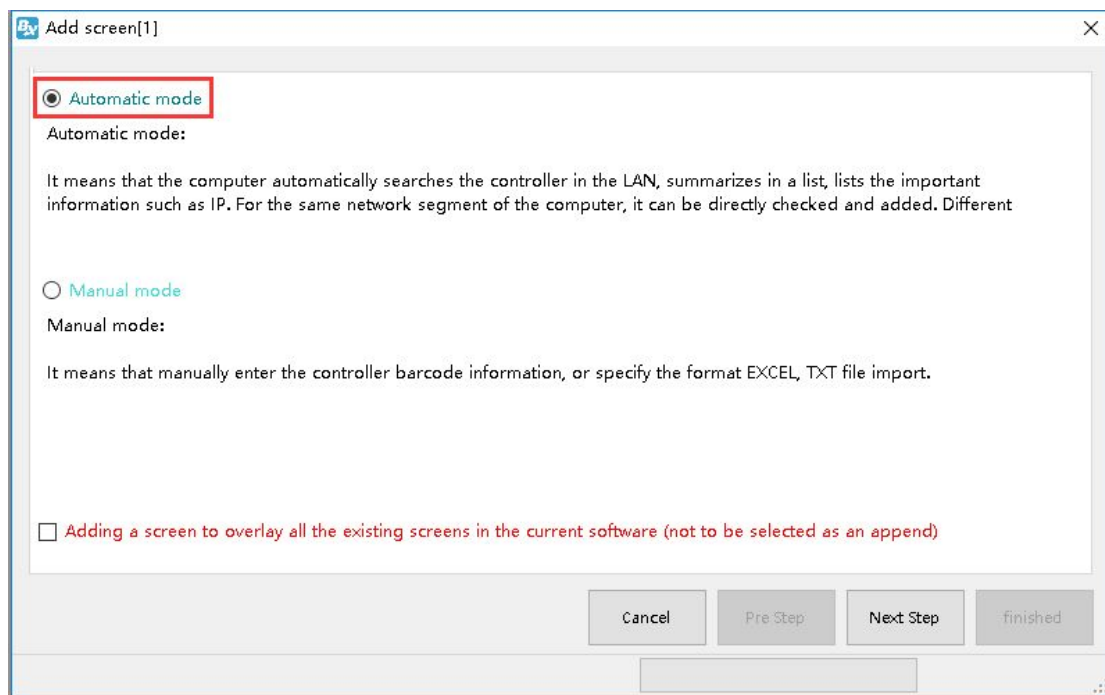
Add screen[1]

Automatic mode

Automatic mode:

It means that the computer automatically searches the controller in the LAN, summarizes in a list, lists the important information such as IP. For the same network segment of the computer, it can be directly checked and added. Different

Manual mode

Manual mode:

It means that manually enter the controller barcode information, or specify the format EXCEL, TXT file import.

Adding a screen to overlay all the existing screens in the current software (not to be selected as an append)

Cancel | Pre Step | Next Step | finished